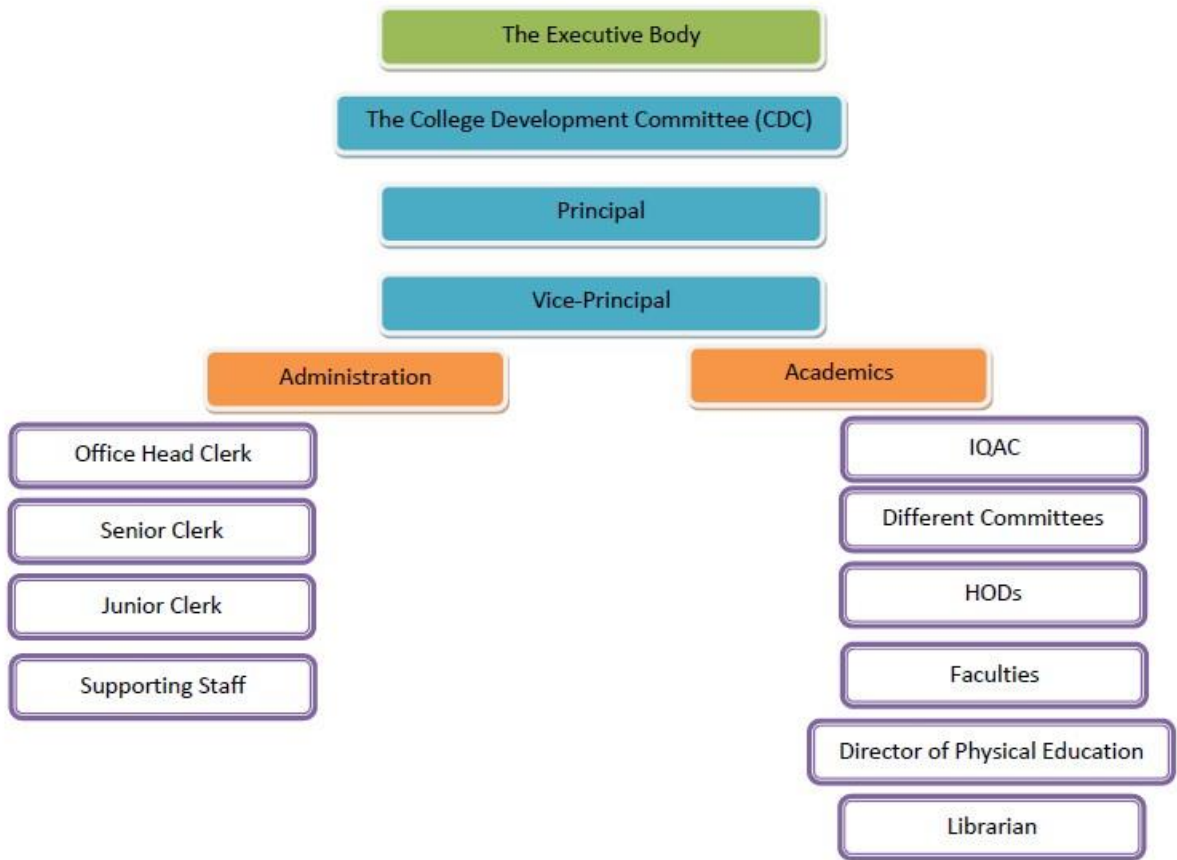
The Executive Body

The College Development Committee (CDC)

Principal

Vice-Principal

Administration

Office Head Clerk

Senior Clerk

Junior Clerk

Supporting Staff

Academics

IQAC

Different Committees

HODs

Faculties

Director of Physical Education

Librarian